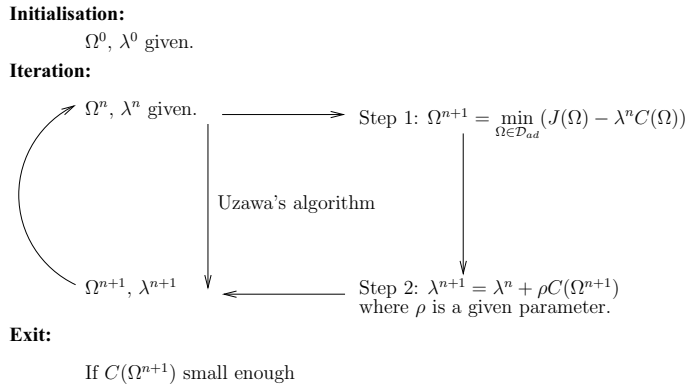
**Initialisation:**

$\Omega^0$, $\lambda^0$ given.

**Iteration:**

$\Omega^n$, $\lambda^n$ given.

Step 1: $\Omega^{n+1} = \min_{\Omega \in \mathcal{D}_{ad}} \left(J(\Omega) - \lambda^n C(\Omega)\right)$

Uzawa's algorithm

$\Omega^{n+1}$, $\lambda^{n+1}$

Step 2: $\lambda^{n+1} = \lambda^n + \rho C(\Omega^{n+1})$ where $\rho$ is a given parameter.

**Exit:**

If $C(\Omega^{n+1})$ small enough